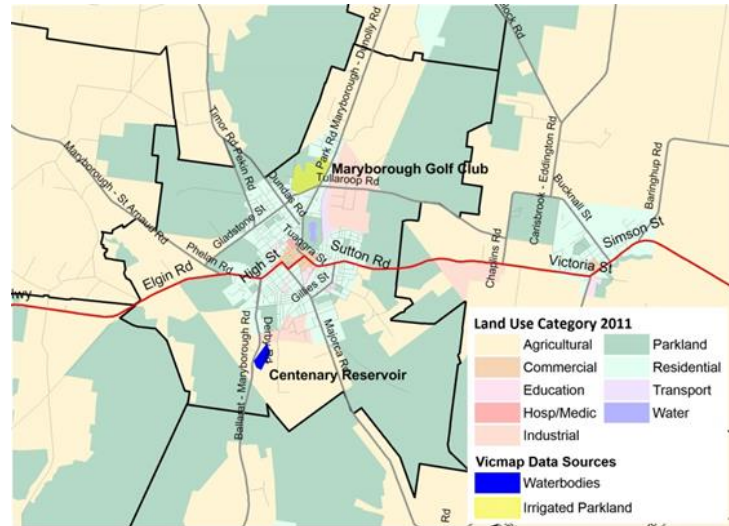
Maryborough - Dunolly Rd
Park Rd
Timor Rd
Raglin St
Dundas Rd
Maryborough Golf Club
Tullaroop Rd
Maryborough - St Arnaud Rd
Gladstone St
Tuaggra St
Sutton Rd
Phelan Rd
Elgin Rd
High St
Gillies St
Derby Rd
Ballarat - Maryborough Rd
Majorca Rd
Centenary Reservoir
Chaplins Rd
Carisbrook - Eddington Rd
Bucknall St
Baringhup Rd
Simson St
Victoria St
Hwy
ock Rd
Rd

Land Use Category 2011
Agricultural
Parkland
Commercial
Residential
Education
Transport
Hosp/Medic
Water
Industrial

Vicmap Data Sources
Waterbodies
Irrigated Parkland